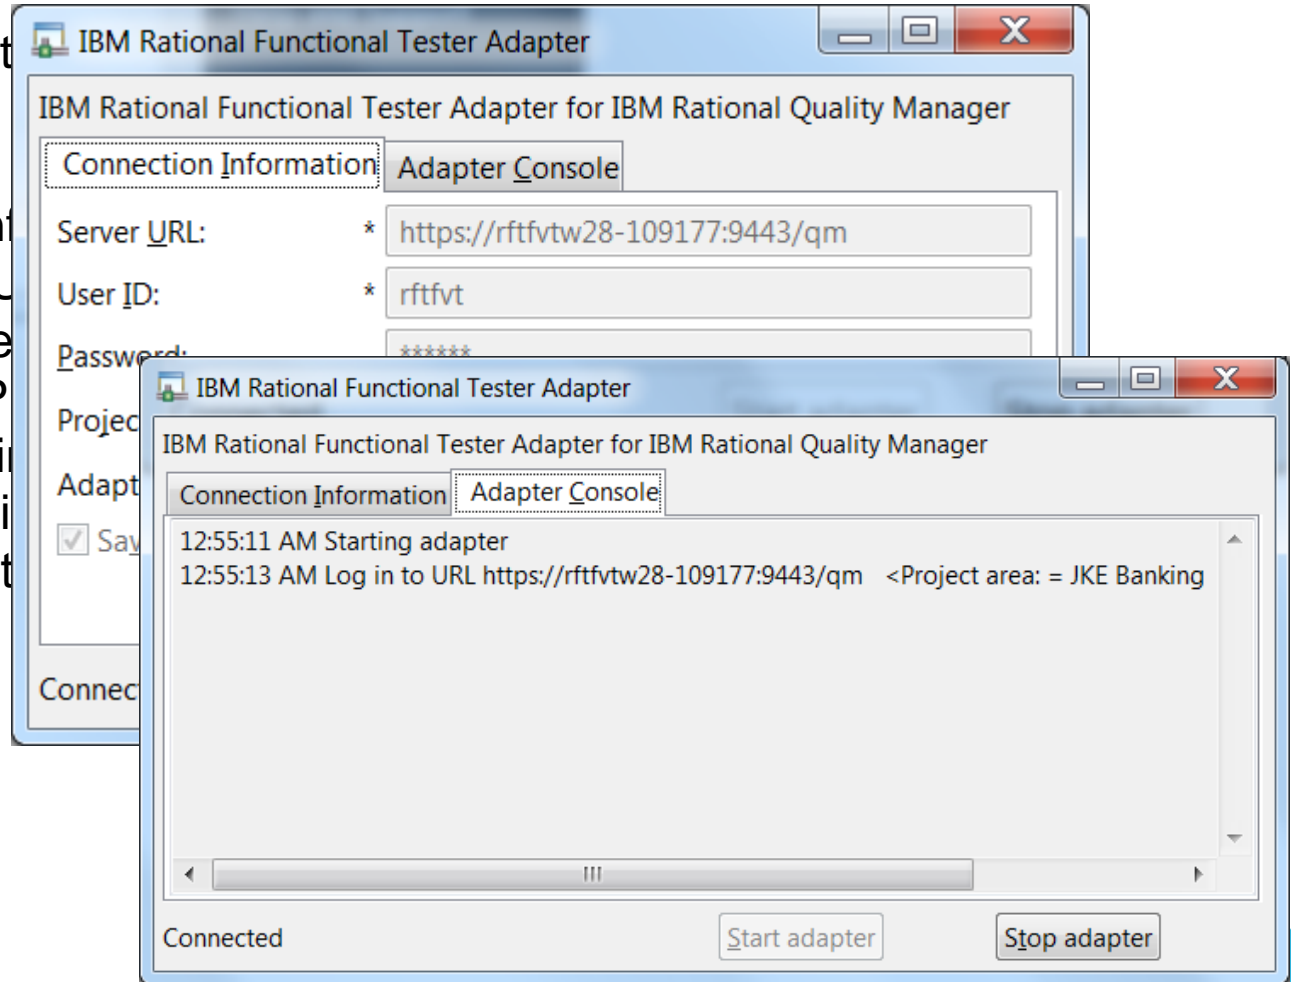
IBM Rational Functional Tester Adapter

IBM Rational Functional Tester Adapter for IBM Rational Quality Manager

Connection Information | Adapter Console

Server URL: * https://rftfvtw28-109177:9443/qm

User ID: * rftfvt

Passw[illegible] ******

Projec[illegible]

Adapt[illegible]

Say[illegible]

Connec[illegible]

IBM Rational Functional Tester Adapter

IBM Rational Functional Tester Adapter for IBM Rational Quality Manager

Connection Information | Adapter Console

12:55:11 AM Starting adapter
12:55:13 AM Log in to URL https://rftfvtw28-109177:9443/qm <Project area: = JKE Banking

Connected

Start adapter

Stop adapter